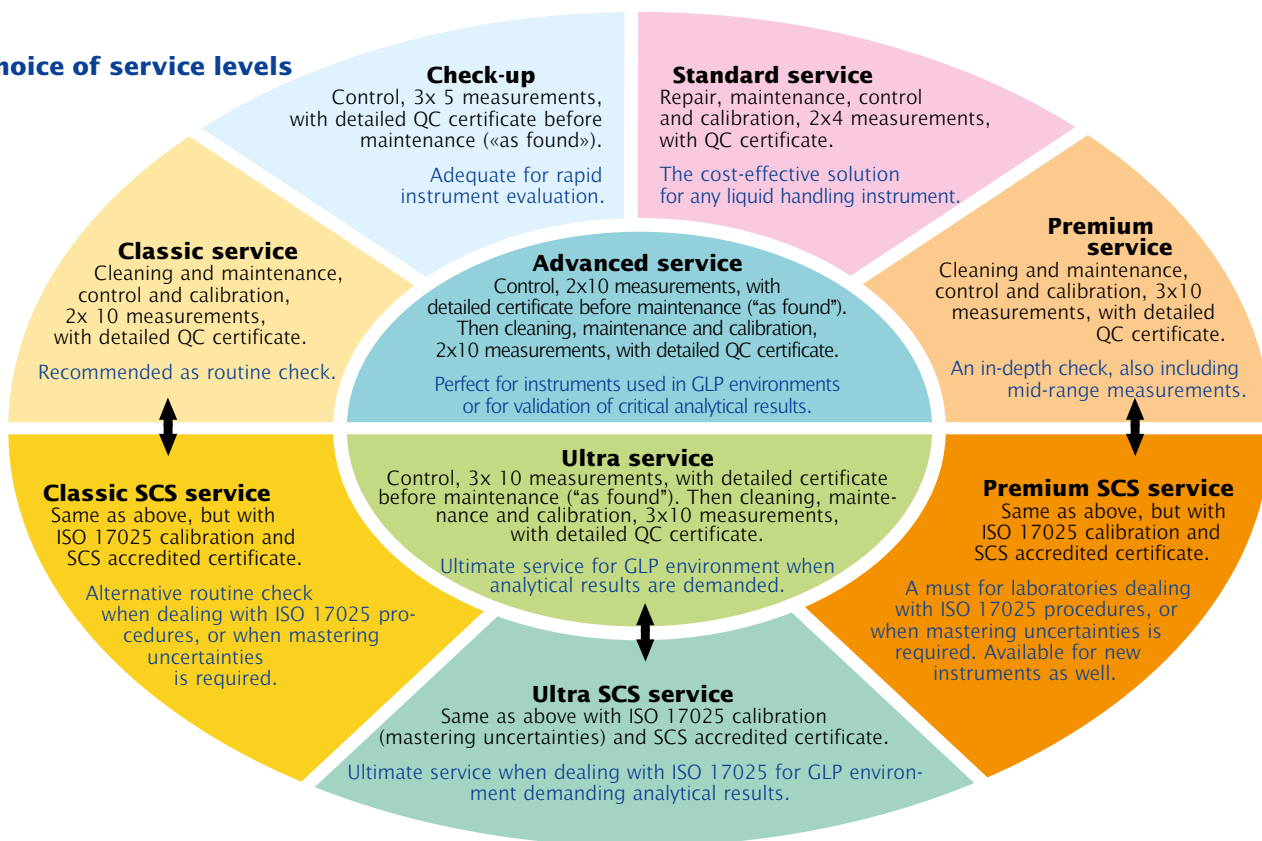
hoice of service levels

Check-up
Control, 3x 5 measurements, with detailed QC certificate before maintenance («as found»).

Adequate for rapid instrument evaluation.

Standard service
Repair, maintenance, control and calibration, 2x4 measurements, with QC certificate.

The cost-effective solution for any liquid handling instrument.

Classic service
Cleaning and maintenance, control and calibration, 2x 10 measurements, with detailed QC certificate.

Recommended as routine check.

Advanced service
Control, 2x10 measurements, with detailed certificate before maintenance ("as found"). Then cleaning, maintenance and calibration, 2x10 measurements, with detailed QC certificate.

Perfect for instruments used in GLP environments or for validation of critical analytical results.

Premium service
Cleaning and maintenance, control and calibration, 3x10 measurements, with detailed QC certificate.

An in-depth check, also including mid-range measurements.

Classic SCS service
Same as above, but with ISO 17025 calibration and SCS accredited certificate.

Alternative routine check when dealing with ISO 17025 procedures, or when mastering uncertainties is required.

Ultra service
Control, 3x 10 measurements, with detailed certificate before maintenance ("as found"). Then cleaning, maintenance and calibration, 3x10 measurements, with detailed QC certificate.

Ultimate service for GLP environment when analytical results are demanded.

Premium SCS service
Same as above, but with ISO 17025 calibration and SCS accredited certificate.

A must for laboratories dealing with ISO 17025 procedures, or when mastering uncertainties is required. Available for new instruments as well.

Ultra SCS service
Same as above with ISO 17025 calibration (mastering uncertainties) and SCS accredited certificate.

Ultimate service when dealing with ISO 17025 for GLP environment demanding analytical results.